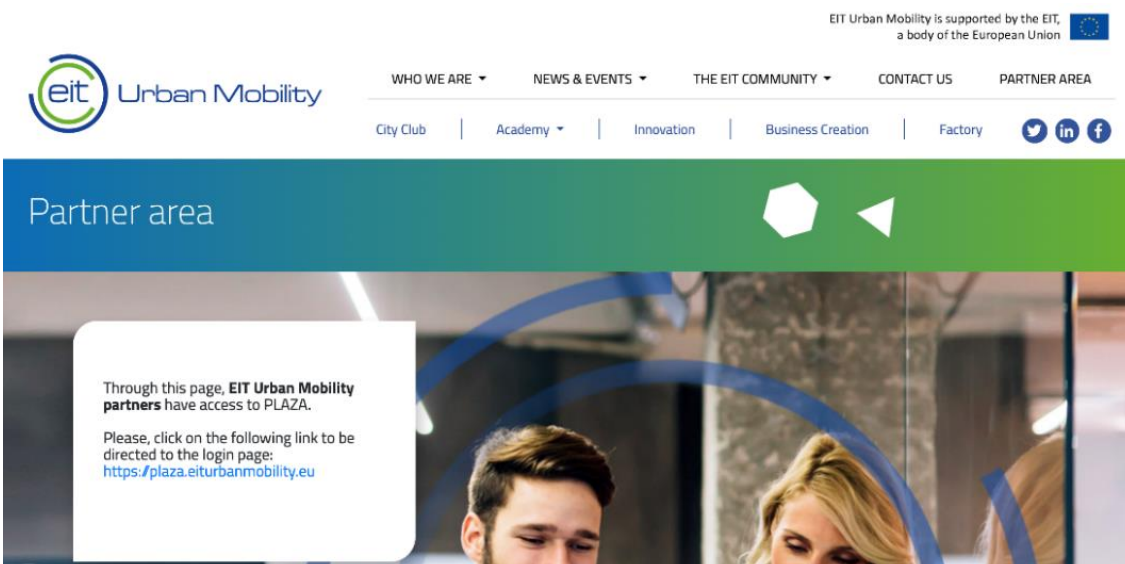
EIT Urban Mobility is supported by the EIT, a body of the European Union

eit Urban Mobility

WHO WE ARE NEWS & EVENTS THE EIT COMMUNITY CONTACT US PARTNER AREA

City Club | Academy | Innovation | Business Creation | Factory

Partner area

Through this page, **EIT Urban Mobility partners** have access to PLAZA.

Please, click on the following link to be directed to the login page: https:/plaza.eiturbanmobility.eu